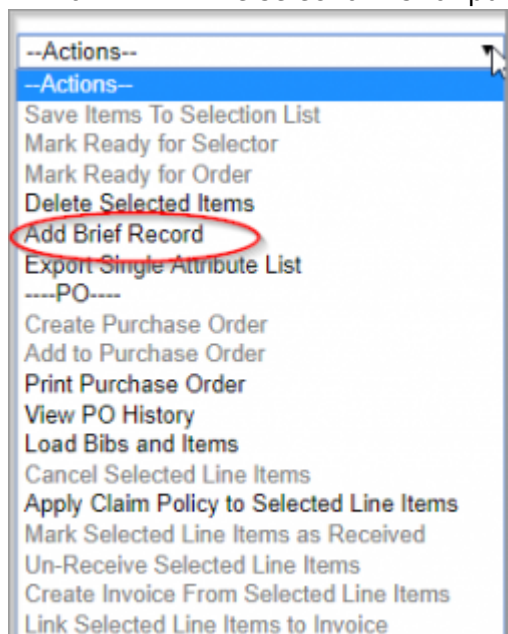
--Actions--
--Actions--
Save Items To Selection List
Mark Ready for Selector
Mark Ready for Order
Delete Selected Items
Add Brief Record
Export Single Attribute List
----PO----
Create Purchase Order
Add to Purchase Order
Print Purchase Order
View PO History
Load Bibs and Items
Cancel Selected Line Items
Apply Claim Policy to Selected Line Items
Mark Selected Line Items as Received
Un-Receive Selected Line Items
Create Invoice From Selected Line Items
Link Selected Line Items to Invoice